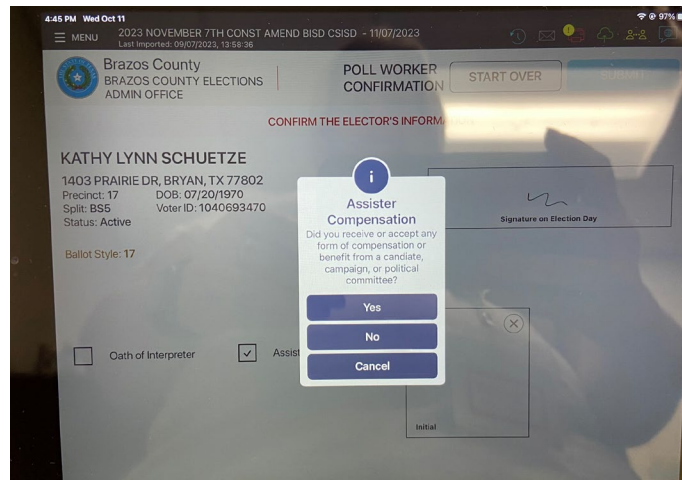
4:45 PM Wed Oct 11

97%

MENU

2023 NOVEMBER 7TH CONST AMEND BISD CSISD - 11/07/2023
Last Imported: 09/07/2023, 13:58:36

Brazos County
BRAZOS COUNTY ELECTIONS
ADMIN OFFICE

POLL WORKER CONFIRMATION

START OVER

SUBMIT

CONFIRM THE ELECTOR'S INFORM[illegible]

KATHY LYNN SCHUETZE
1403 PRAIRIE DR, BRYAN, TX 77802
Precinct: 17 DOB: 07/20/1970
Split: BS5 Voter ID: 1040693470
Status: Active

Ballot Style: 17

Signature on Election Day

i

Assister Compensation

Did you receive or accept any form of compensation or benefit from a candiate, campaign, or political committee?

Yes

No

Cancel

Oath of Interpreter

Assist

Initial